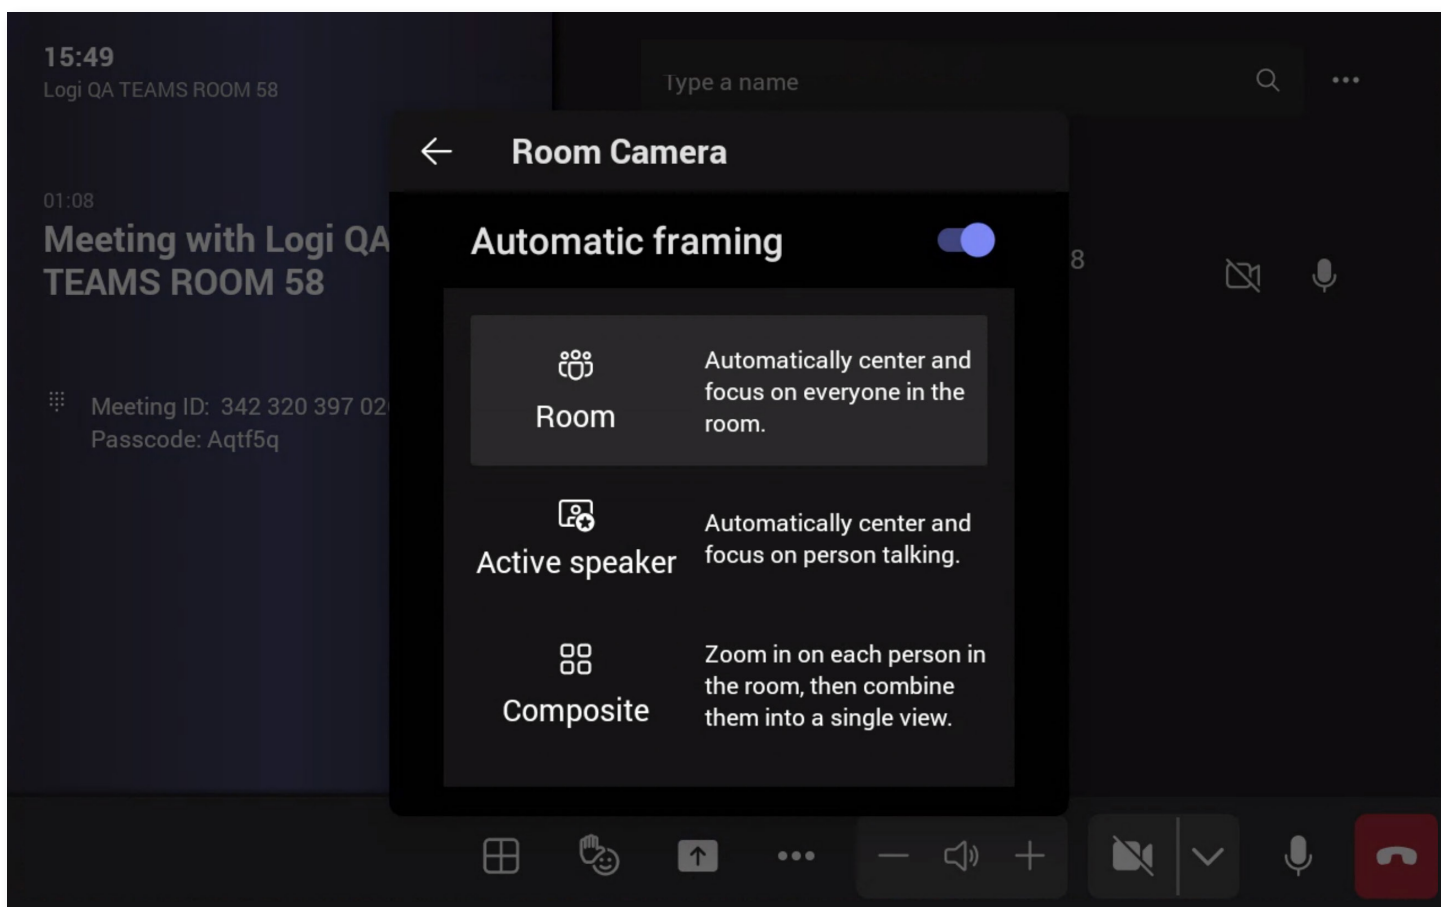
15:49
Logi QA TEAMS ROOM 58

01:08
Meeting with Logi QA TEAMS ROOM 58

Meeting ID: 342 320 397 02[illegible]
Passcode: Aqtf5q

Type a name

8

Room Camera

Automatic framing

Room
Automatically center and focus on everyone in the room.

Active speaker
Automatically center and focus on person talking.

Composite
Zoom in on each person in the room, then combine them into a single view.